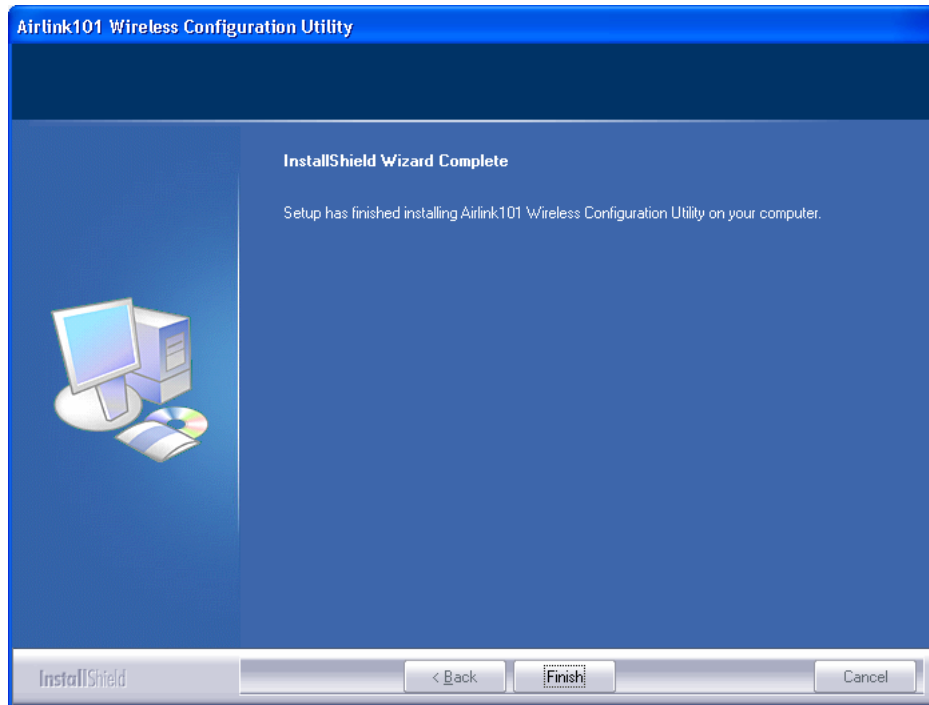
Airlink101 Wireless Configuration Utility

InstallShield Wizard Complete

Setup has finished installing Airlink101 Wireless Configuration Utility on your computer.

InstallShield

< Back

Finish

Cancel